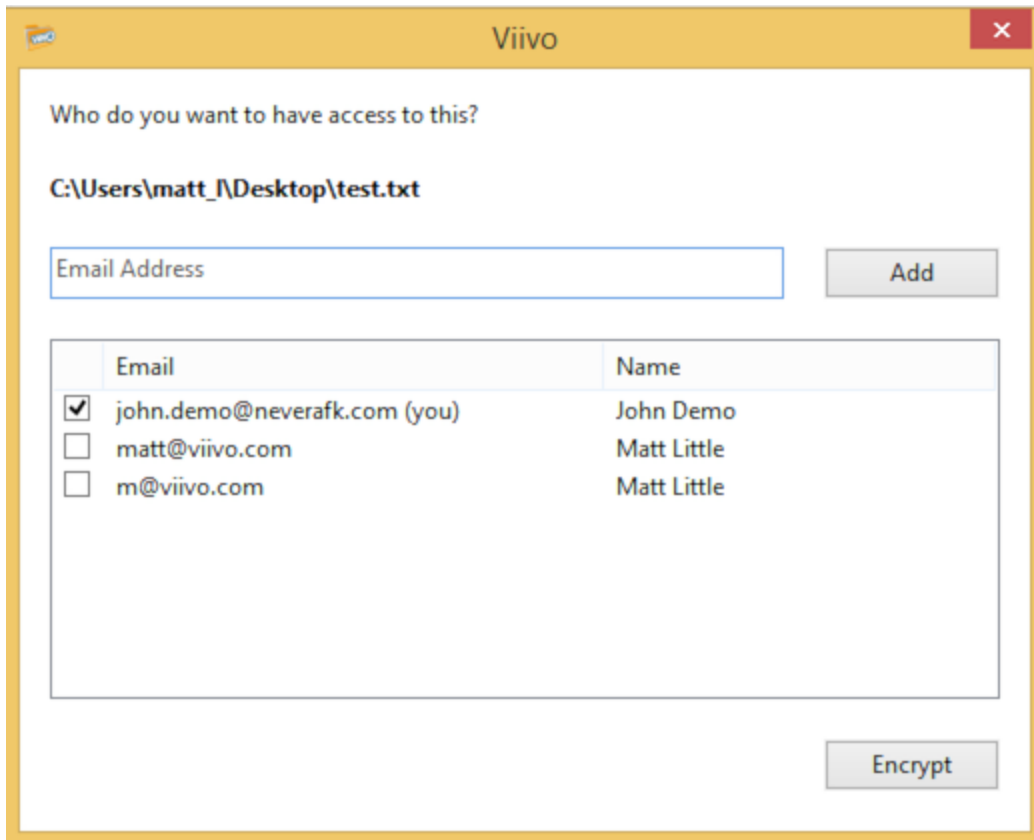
Viivo

Who do you want to have access to this?

C:\Users\matt_l\Desktop\test.txt

Email Address

Add

| | Email | Name |
|---|---|---|
| ✔ | john.demo@neverafk.com (you) | John Demo |
| ☐ | matt@viivo.com | Matt Little |
| ☐ | m@viivo.com | Matt Little |

Encrypt